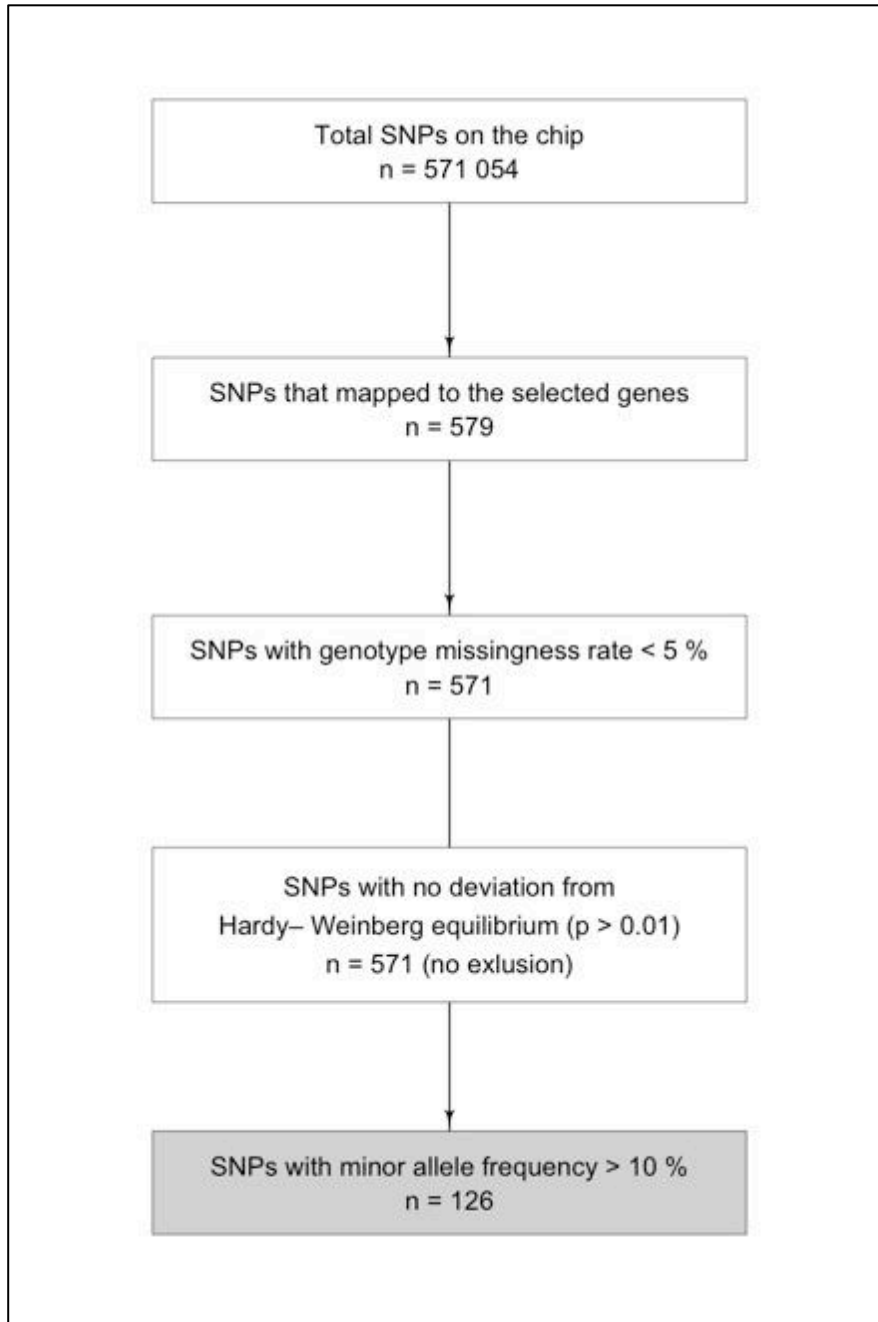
Total SNPs on the chip
n = 571 054

SNPs that mapped to the selected genes
n = 579

SNPs with genotype missingness rate < 5 %
n = 571

SNPs with no deviation from Hardy– Weinberg equilibrium (p > 0.01)
n = 571 (no exlusion)

SNPs with minor allele frequency > 10 %
n = 126